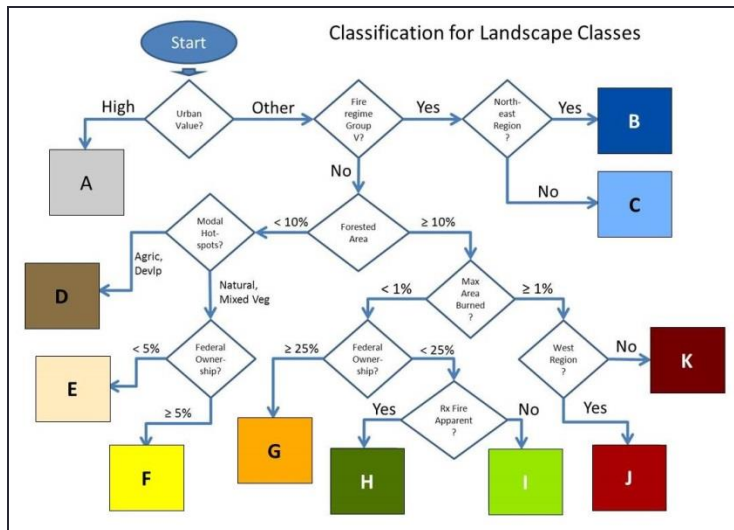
Classification for Landscape Classes

Start

Urban Value?

High

A

Other

Fire regime Group V?

Yes

North-east Region ?

Yes

B

No

C

No

Forested Area

< 10%

Modal Hot-spots?

Agric, Devlp

D

Natural, Mixed Veg

Federal Owner-ship?

< 5%

E

≥ 5%

F

≥ 10%

Max Area Burned ?

< 1%

Federal Owner-ship?

≥ 25%

G

< 25%

Rx Fire Apparent ?

Yes

H

No

I

≥ 1%

West Region ?

No

K

Yes

J